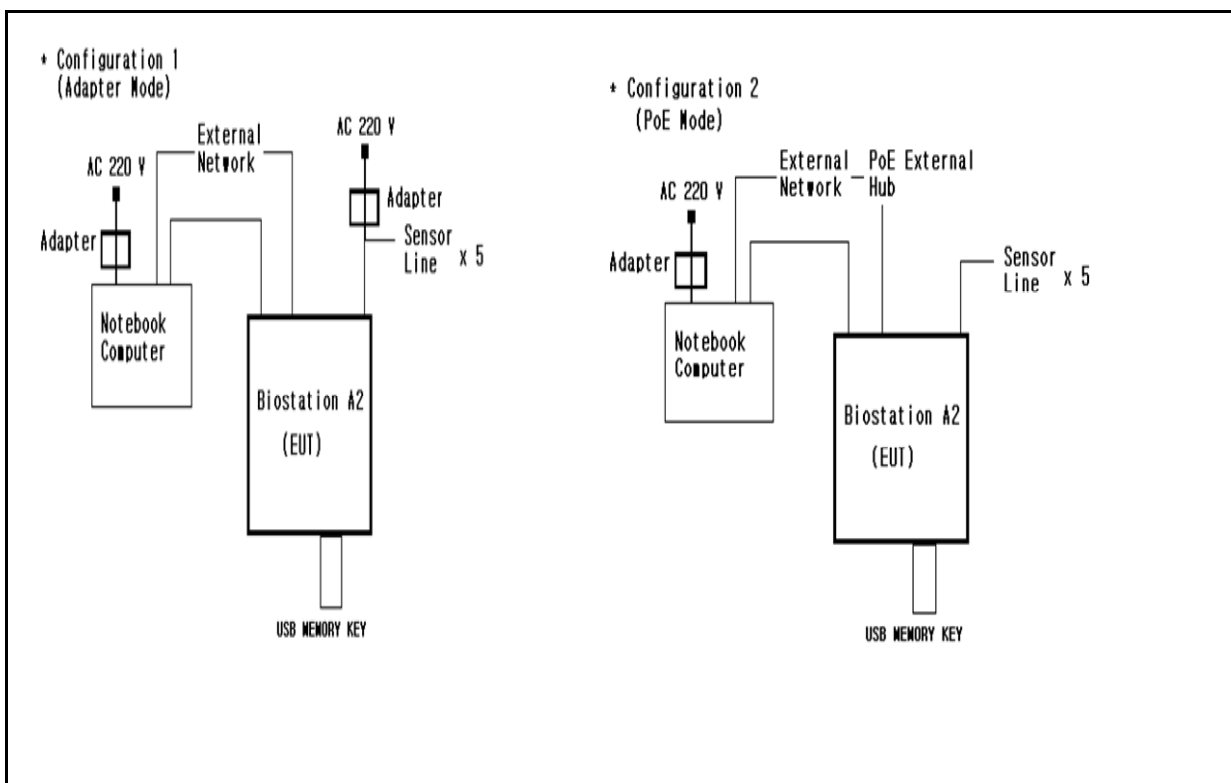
* Configuration 1
(Adapter Mode)

External Network

AC 220 V

AC 220 V

Adapter

Adapter

Sensor Line x 5

Notebook Computer

Biostation A2

(EUT)

USB MEMORY KEY

* Configuration 2
(PoE Mode)

External Network

PoE External Hub

AC 220 V

Adapter

Sensor Line x 5

Notebook Computer

Biostation A2

(EUT)

USB MEMORY KEY